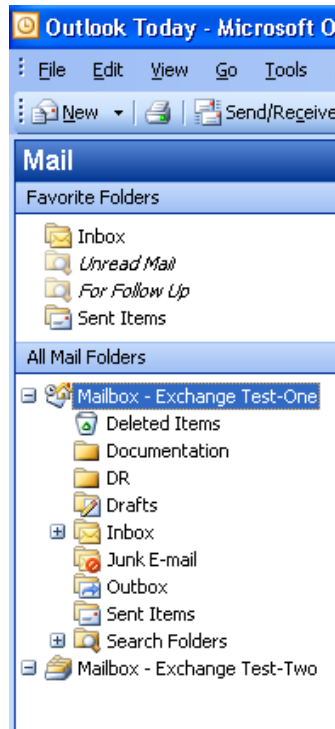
Outlook Today - Microsoft O

File Edit View Go Tools

New Send/Receive

Mail

Favorite Folders

Inbox
Unread Mail
For Follow Up
Sent Items

All Mail Folders

Mailbox - Exchange Test-One
Deleted Items
Documentation
DR
Drafts
Inbox
Junk E-mail
Outbox
Sent Items
Search Folders
Mailbox - Exchange Test-Two